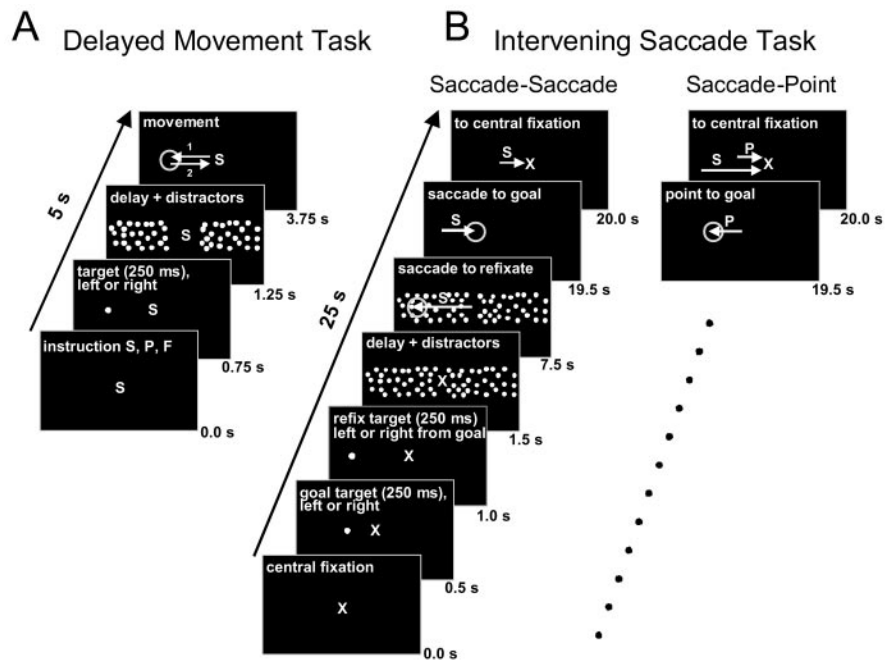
A Delayed Movement Task

5 s

movement

1

2

S

3.75 s

delay + distractors

S

1.25 s

target (250 ms), left or right

S

0.75 s

instruction S, P, F

S

0.0 s

B Intervening Saccade Task

Saccade-Saccade

25 s

to central fixation

S

X

20.0 s

saccade to goal

S

19.5 s

saccade to refixate

S

7.5 s

delay + distractors

X

1.5 s

refix target (250 ms) left or right from goal

X

1.0 s

goal target (250 ms), left or right

X

0.5 s

central fixation

X

0.0 s

Saccade-Point

to central fixation

S

P

X

20.0 s

point to goal

P

19.5 s